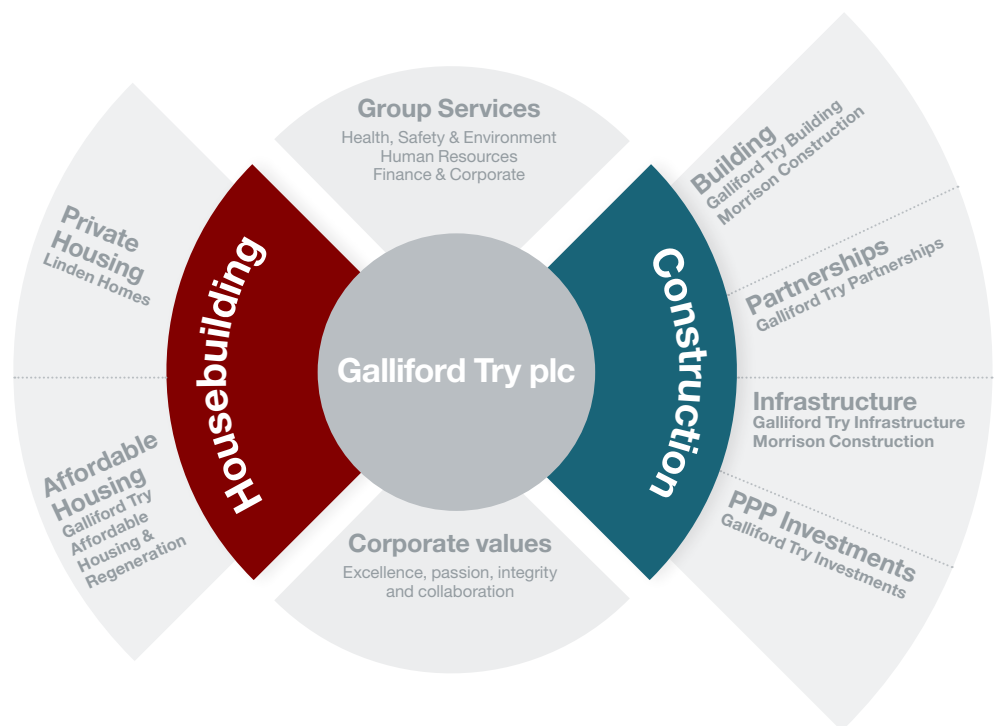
Group Services
Health, Safety & Environment
Human Resources
Finance & Corporate

Private Housing
Linden Homes

Affordable Housing
Galliford Try Affordable Housing & Regeneration

Housebuilding

Galliford Try plc

Construction

Building
Galliford Try Building
Morrison Construction

Partnerships
Galliford Try Partnerships

Infrastructure
Galliford Try Infrastructure
Morrison Construction

PPP Investments
Galliford Try Investments

Corporate values
Excellence, passion, integrity and collaboration